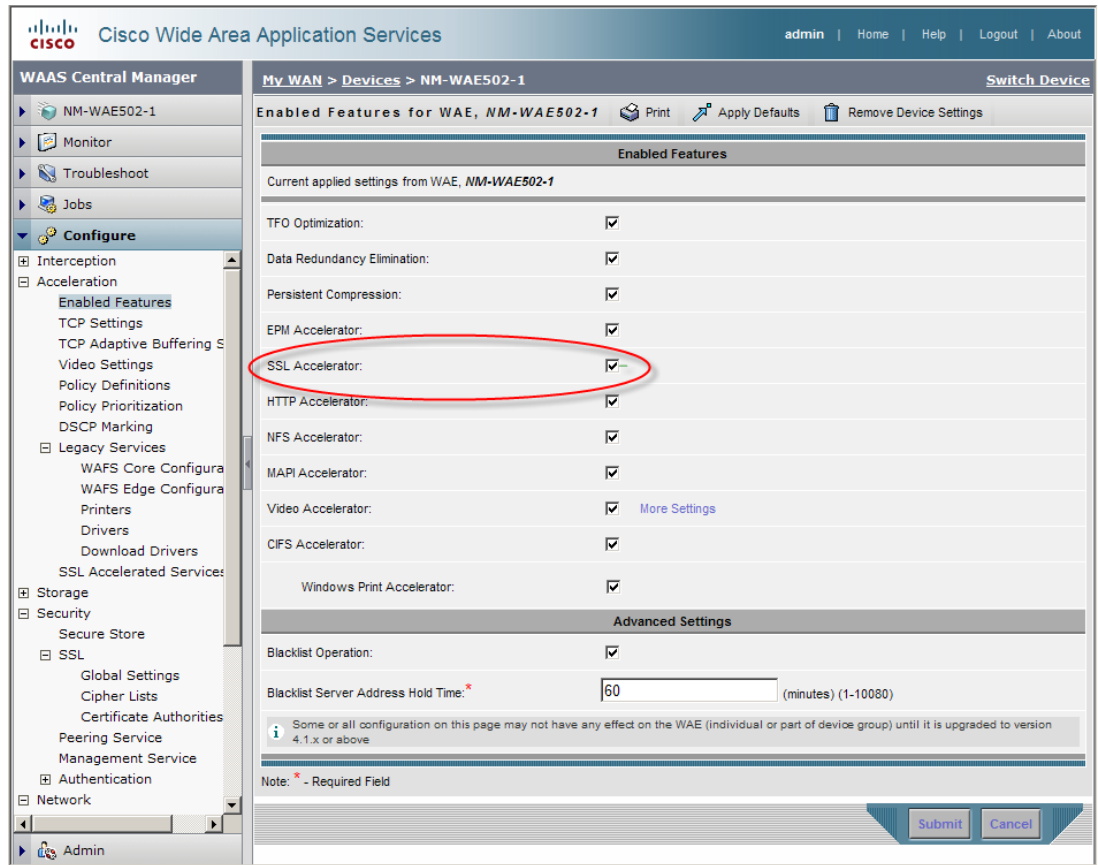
cisco Cisco Wide Area Application Services

admin | Home | Help | Logout | About

WAAS Central Manager

NM-WAE502-1
Monitor
Troubleshoot
Jobs
Configure

Interception
Acceleration
Enabled Features
TCP Settings
TCP Adaptive Buffering S
Video Settings
Policy Definitions
Policy Prioritization
DSCP Marking
Legacy Services
WAFS Core Configura
WAFS Edge Configura
Printers
Drivers
Download Drivers
SSL Accelerated Services
Storage
Security
Secure Store
SSL
Global Settings
Cipher Lists
Certificate Authorities
Peering Service
Management Service
Authentication
Network

Admin

My WAN > Devices > NM-WAE502-1

Switch Device

Enabled Features for WAE, NM-WAE502-1 Print Apply Defaults Remove Device Settings

Enabled Features

Current applied settings from WAE, NM-WAE502-1

TFO Optimization: ☑
Data Redundancy Elimination: ☑
Persistent Compression: ☑
EPM Accelerator: ☑
SSL Accelerator: ☑
HTTP Accelerator: ☑
NFS Accelerator: ☑
MAPI Accelerator: ☑
Video Accelerator: ☑ More Settings
CIFS Accelerator: ☑
Windows Print Accelerator: ☑

Advanced Settings

Blacklist Operation: ☑
Blacklist Server Address Hold Time:* 60 (minutes) (1-10080)

Some or all configuration on this page may not have any effect on the WAE (individual or part of device group) until it is upgraded to version 4.1.x or above

Note: * - Required Field

Submit Cancel